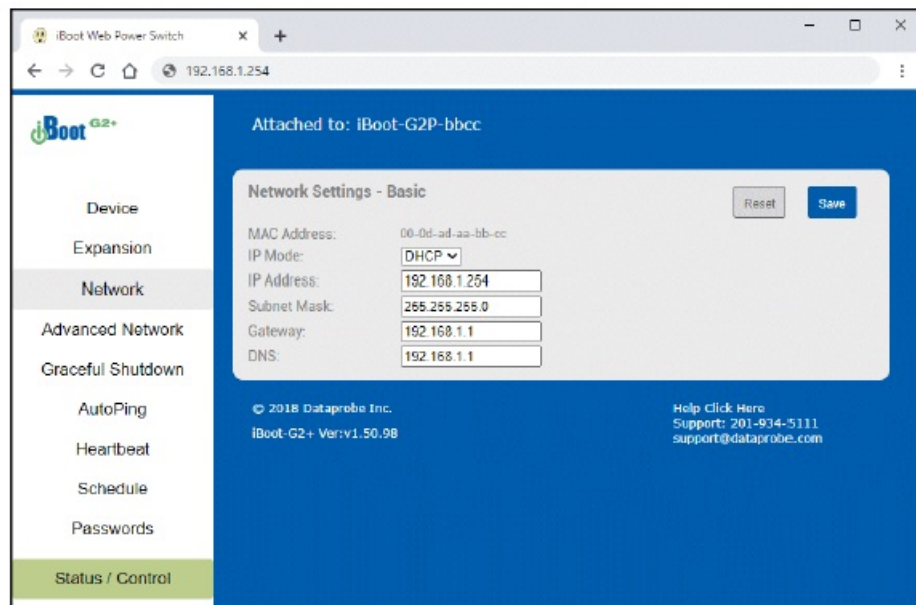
iBoot Web Power Switch ×

192.168.1.254

iBoot G2+

Attached to: iBoot-G2P-bbcc

Device
Expansion
Network
Advanced Network
Graceful Shutdown
AutoPing
Heartbeat
Schedule
Passwords
Status / Control

Network Settings - Basic

Reset
Save

| | |
|---|---|
| MAC Address: | 00-0d-ad-aa-bb-cc |
| IP Mode: | DHCP |
| IP Address: | 192.168.1.254 |
| Subnet Mask: | 255.255.255.0 |
| Gateway: | 192.168.1.1 |
| DNS: | 192.168.1.1 |

© 2018 Dataprobe Inc.
iBoot-G2+ Ver:v1.50.98

Help Click Here
Support: 201-934-5111
support@dataprobe.com